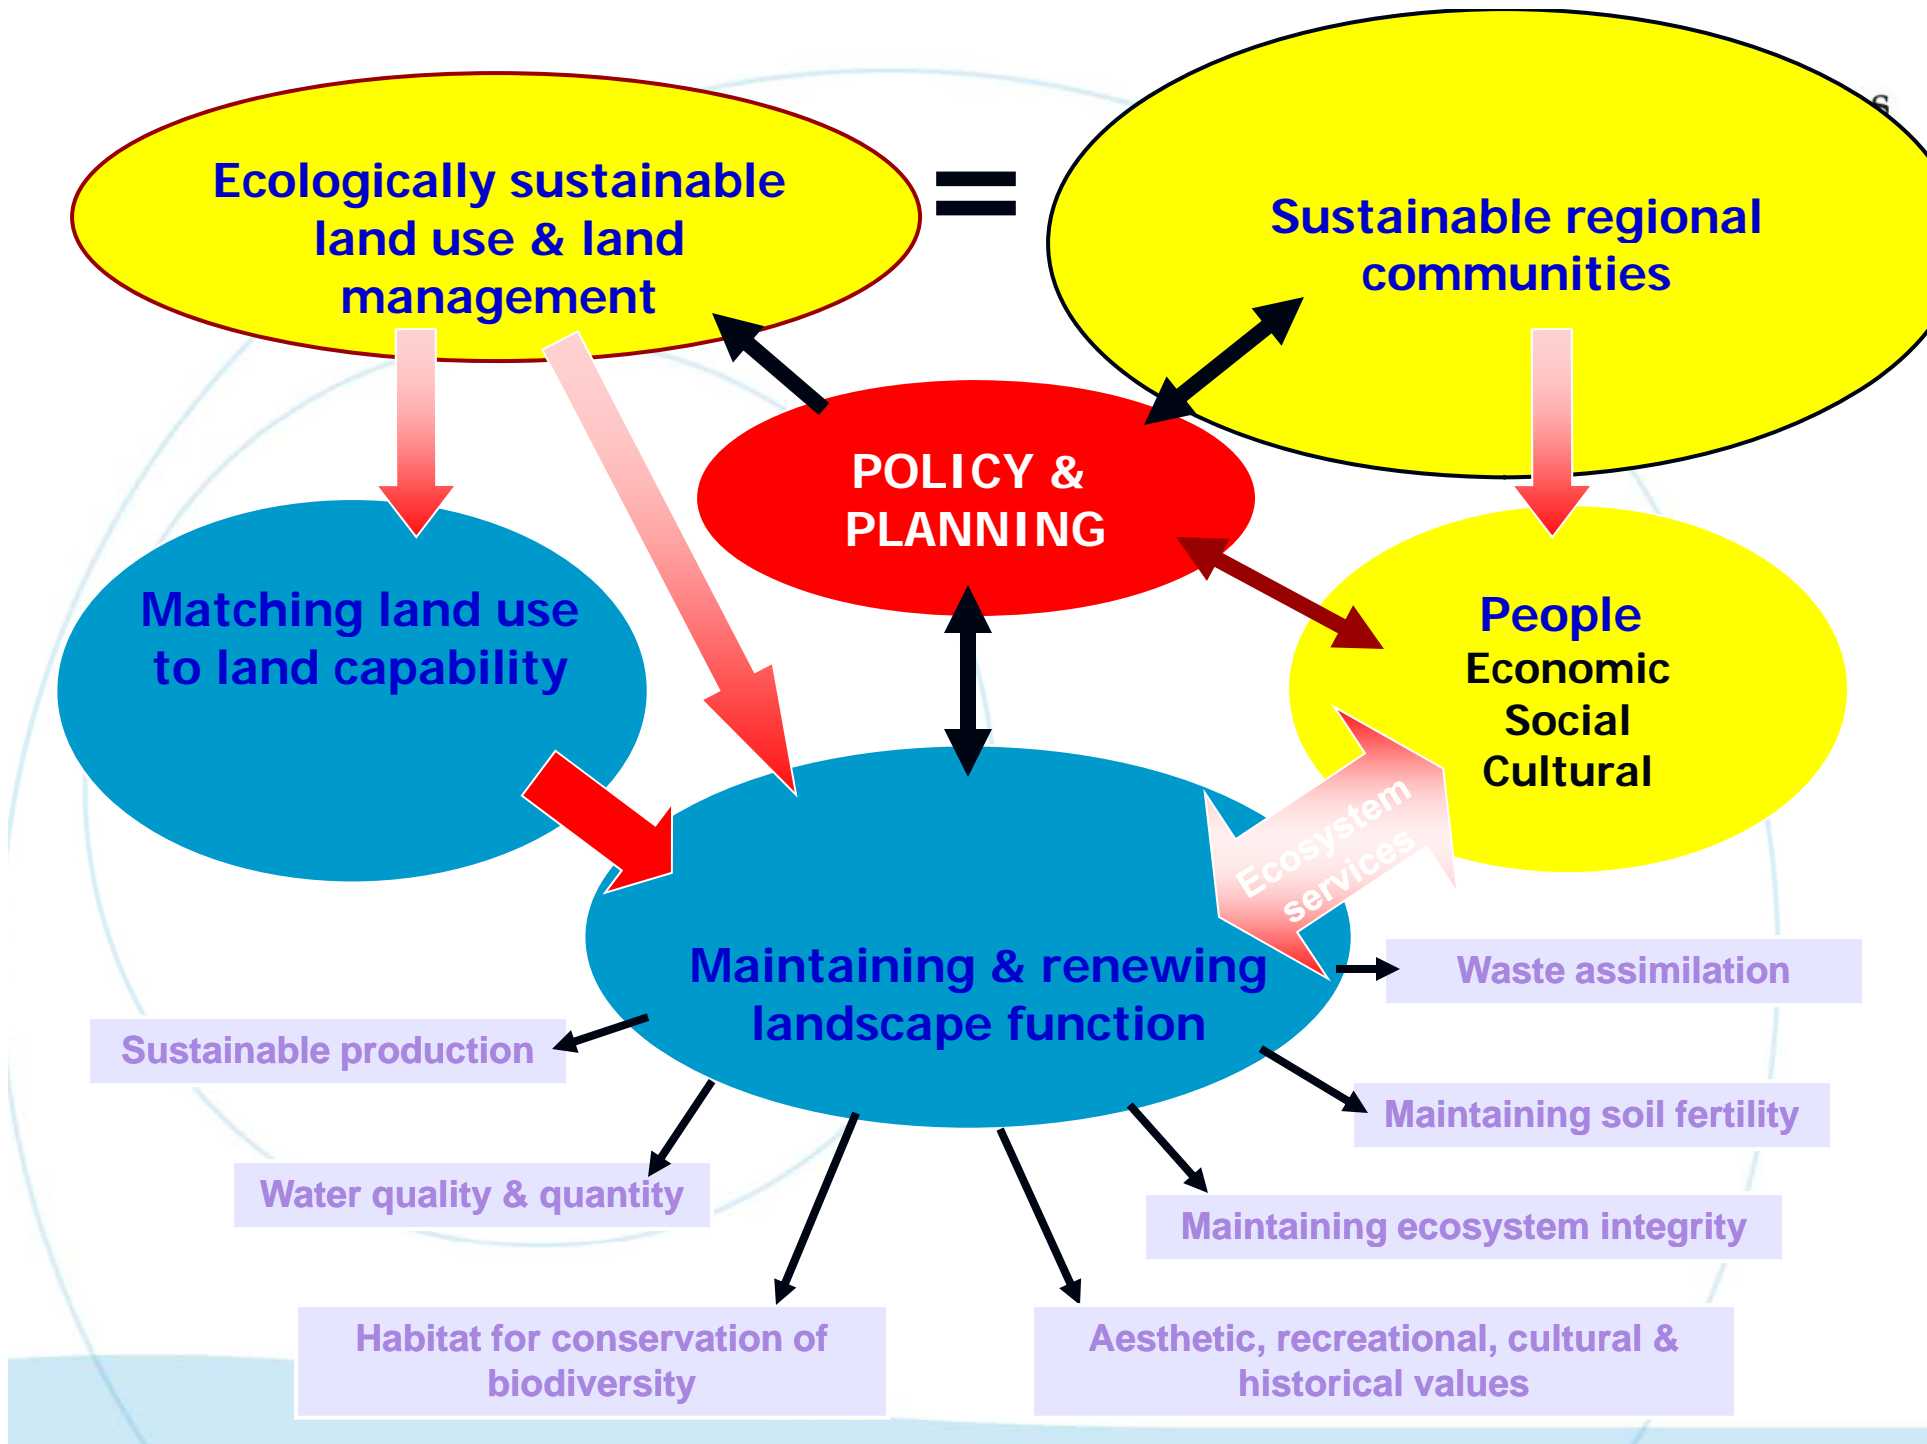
Ecologically sustainable land use & land management

=

Sustainable regional communities

POLICY & PLANNING

Matching land use to land capability

People
Economic
Social
Cultural

Ecosystem services

Maintaining & renewing landscape function

Waste assimilation

Sustainable production

Maintaining soil fertility

Water quality & quantity

Maintaining ecosystem integrity

Habitat for conservation of biodiversity

Aesthetic, recreational, cultural & historical values